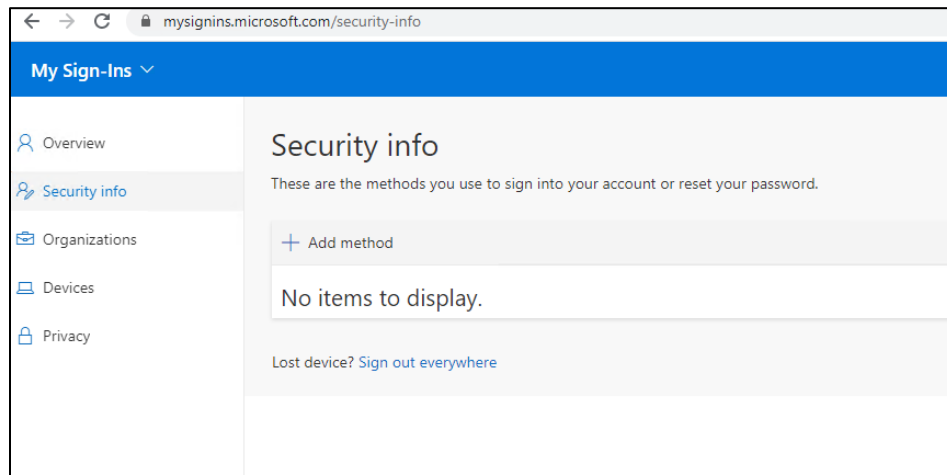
mysignins.microsoft.com/security-info

My Sign-Ins

Overview

Security info

Organizations

Devices

Privacy

Security info

These are the methods you use to sign into your account or reset your password.

+ Add method

No items to display.

Lost device? Sign out everywhere